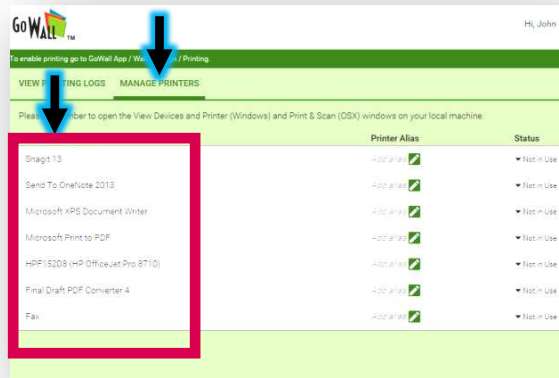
GoWALL™

Hi, John

To enable printing go to GoWall App / Wa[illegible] / Printing.

VIEW P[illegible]TING LOGS MANAGE PRINTERS

Pleas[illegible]mber to open the View Devices and Printer (Windows) and Print & Scan (OSX) windows on your local machine.

| | Printer Alias | Status |
|---|---|---|
| Snagit 13 | Add alias | Not in Use |
| Send To OneNote 2013 | Add alias | Not in Use |
| Microsoft XPS Document Writer | Add alias | Not in Use |
| Microsoft Print to PDF | Add alias | Not in Use |
| HPF152D8 (HP OfficeJet Pro 8710) | Add alias | Not in Use |
| Final Draft PDF Converter 4 | Add alias | Not in Use |
| Fax | Add alias | Not in Use |